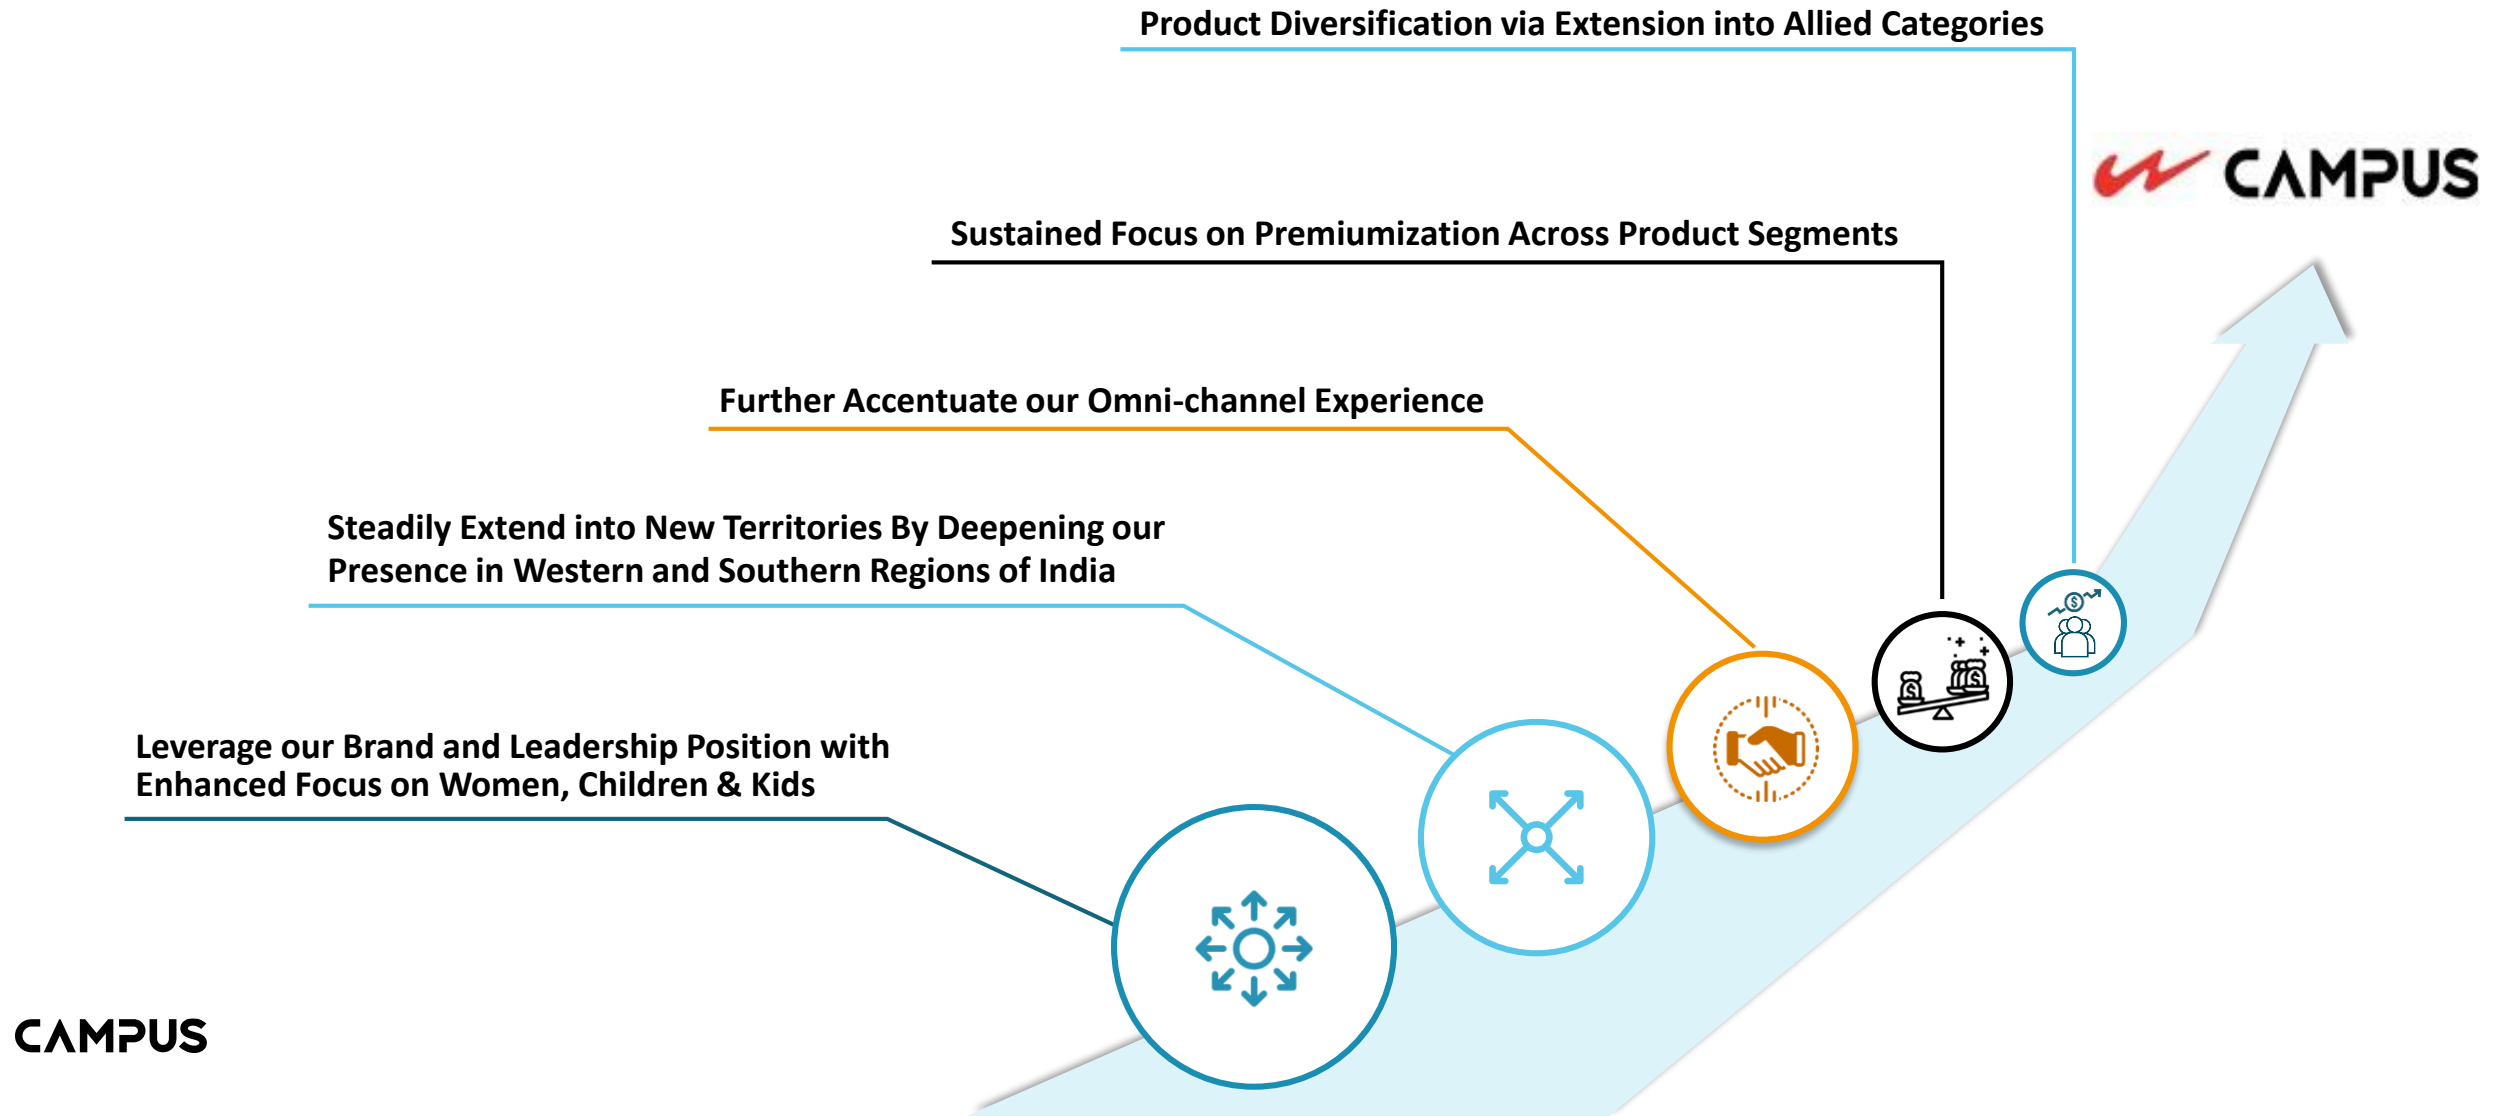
Product Diversification via Extension into Allied Categories

CAMPUS

Sustained Focus on Premiumization Across Product Segments

Further Accentuate our Omni-channel Experience

Steadily Extend into New Territories By Deepening our Presence in Western and Southern Regions of India

Leverage our Brand and Leadership Position with Enhanced Focus on Women, Children & Kids

CAMPUS